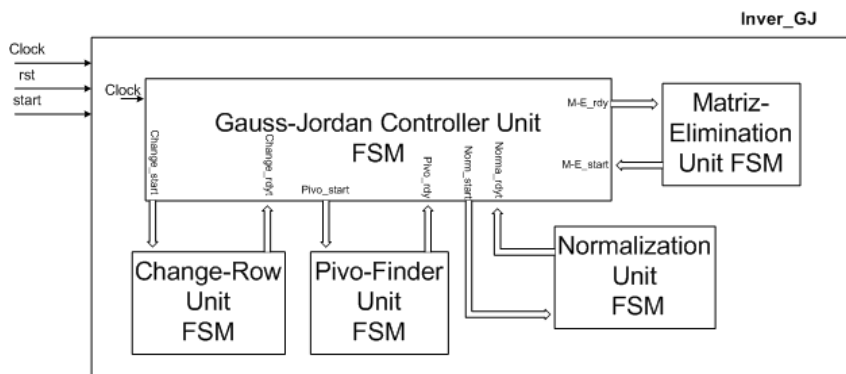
Inver_GJ

Clock
rst
start

Clock

Gauss-Jordan Controller Unit
FSM

M-E_rdy
M-E_start

Matriz-Elimination Unit FSM

Change_start
Change_rdy
Pivo_start
Pivo_rdy
Norm_start
Norma_rdy

Change-Row Unit FSM

Pivo-Finder Unit FSM

Normalization Unit FSM